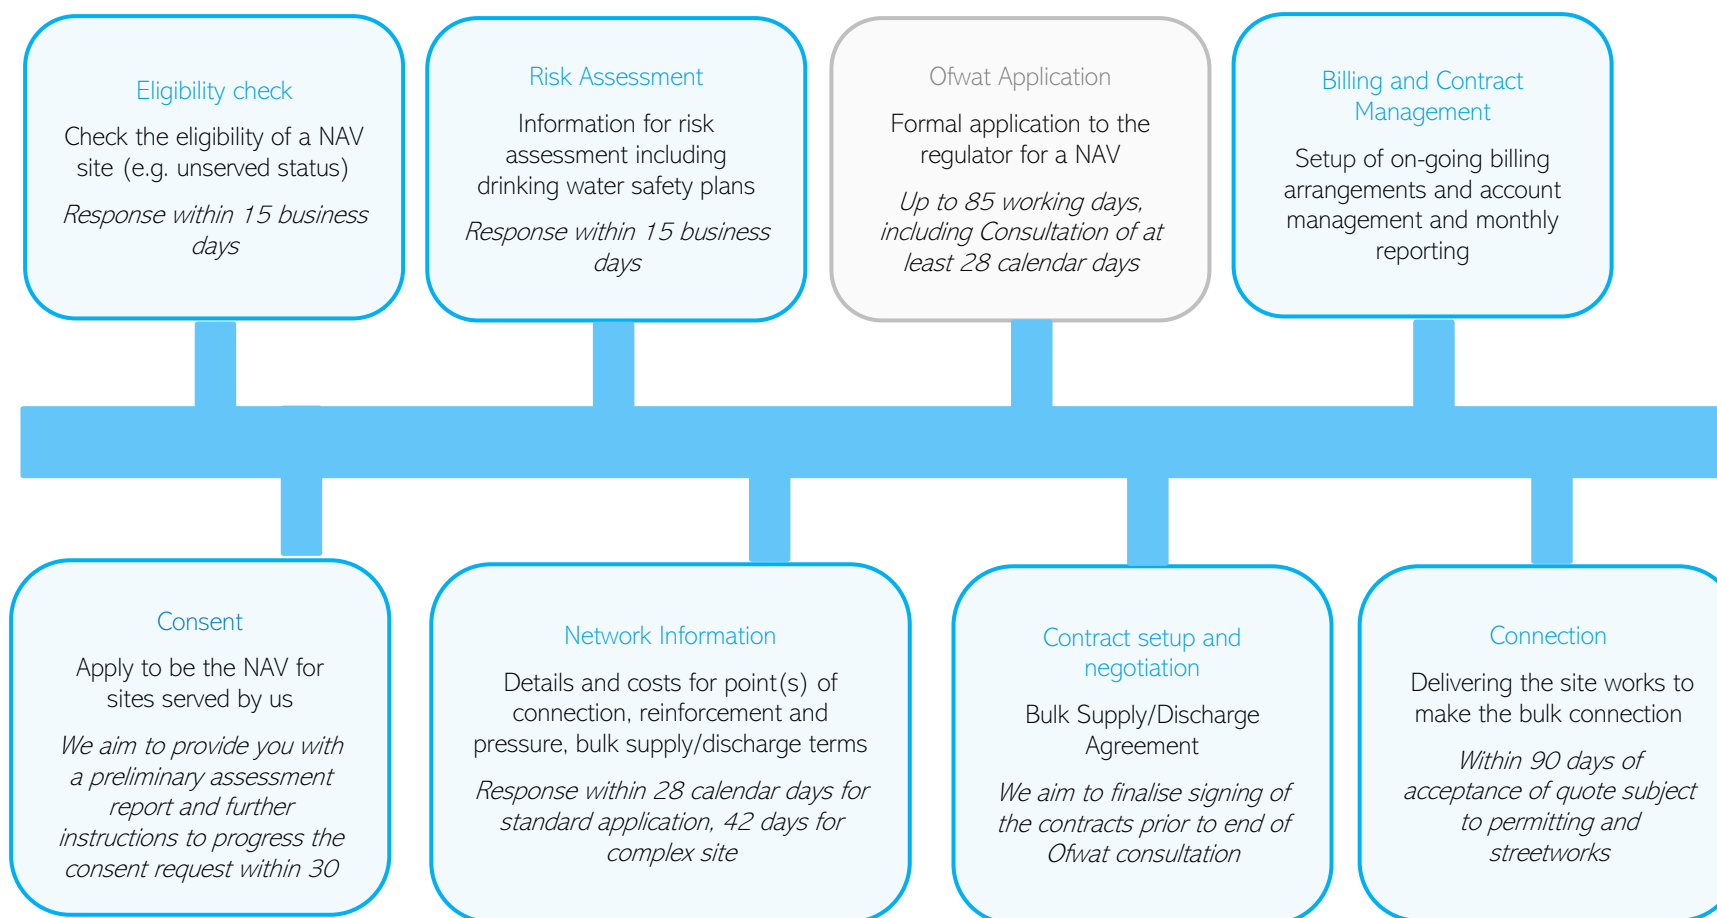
Eligibility check

Check the eligibility of a NAV site (e.g. unserved status)

Response within 15 business days

Risk Assessment

Information for risk assessment including drinking water safety plans

Response within 15 business days

Ofwat Application

Formal application to the regulator for a NAV

Up to 85 working days, including Consultation of at least 28 calendar days

Billing and Contract Management

Setup of on-going billing arrangements and account management and monthly reporting

Consent

Apply to be the NAV for sites served by us

We aim to provide you with a preliminary assessment report and further instructions to progress the consent request within 30

Network Information

Details and costs for point(s) of connection, reinforcement and pressure, bulk supply/discharge terms

Response within 28 calendar days for standard application, 42 days for complex site

Contract setup and negotiation

Bulk Supply/Discharge Agreement

We aim to finalise signing of the contracts prior to end of Ofwat consultation

Connection

Delivering the site works to make the bulk connection

Within 90 days of acceptance of quote subject to permitting and streetworks